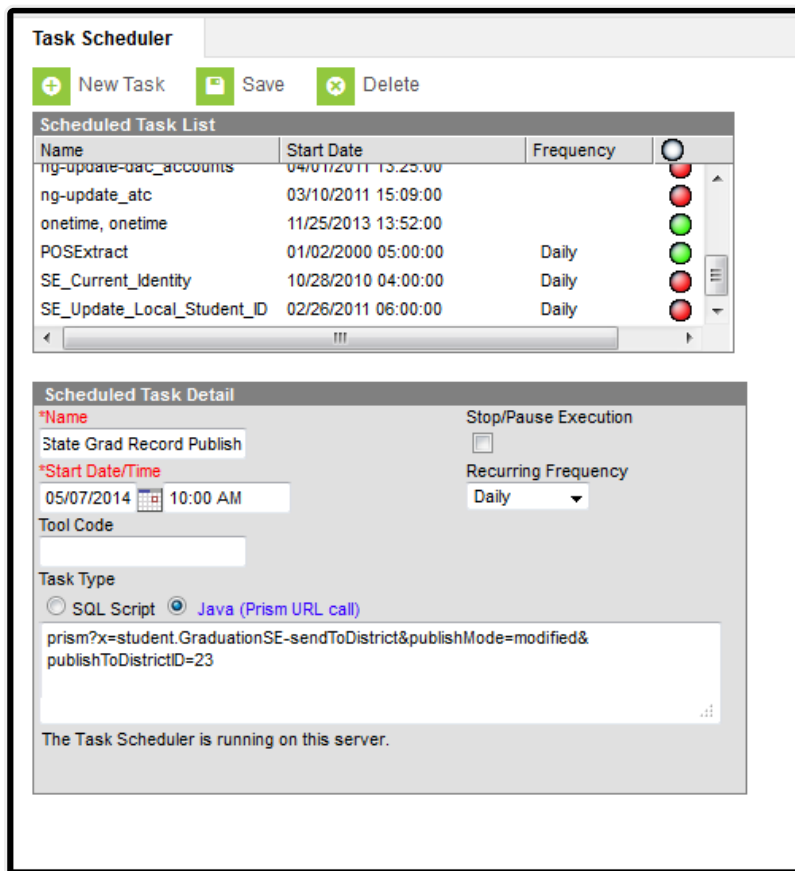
Task Scheduler

New Task Save Delete

Scheduled Task List

| Name | Start Date | Frequency |
|---|---|---|
| ng-update-dac_accounts | 04/01/2011 13:25:00 | |
| ng-update_atc | 03/10/2011 15:09:00 | |
| onetime, onetime | 11/25/2013 13:52:00 | |
| POSExtract | 01/02/2000 05:00:00 | Daily |
| SE_Current_Identity | 10/28/2010 04:00:00 | Daily |
| SE_Update_Local_Student_ID | 02/26/2011 06:00:00 | Daily |

Scheduled Task Detail

*Name
State Grad Record Publish
Stop/Pause Execution
*Start Date/Time
05/07/2014 10:00 AM
Recurring Frequency
Daily
Tool Code
Task Type
SQL Script Java (Prism URL call)
prism?x=student.GraduationSE-sendToDistrict&publishMode=modified&publishToDistrictID=23

The Task Scheduler is running on this server.